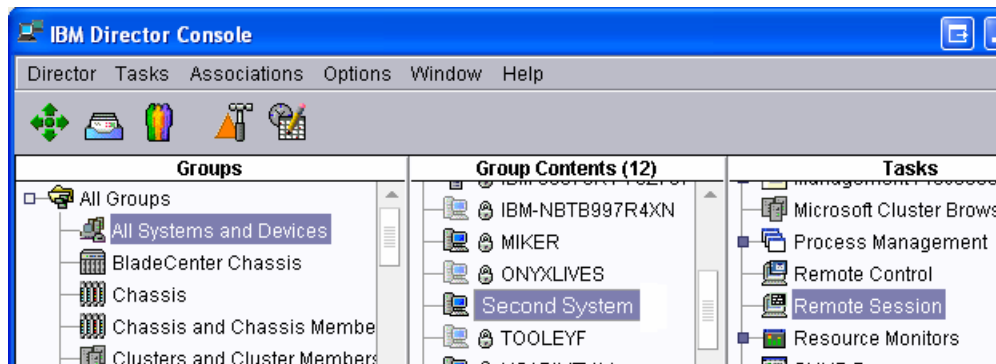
IBM Director Console

Director Tasks Associations Options Window Help

Groups

All Groups

All Systems and Devices

BladeCenter Chassis

Chassis

Chassis and Chassis Membe

Clusters and Cluster Members

Group Contents (12)

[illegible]

IBM-NBTB997R4XN

MIKER

ONYXLIVES

Second System

TOOLEYF

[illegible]

Tasks

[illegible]

Microsoft Cluster Brows

Process Management

Remote Control

Remote Session

Resource Monitors

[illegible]